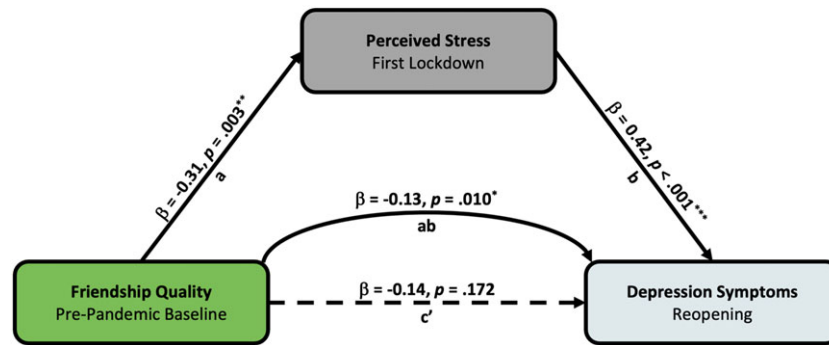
**Perceived Stress**
First Lockdown

$\beta$ = -0.31, *p* = .003**
a

$\beta$ = 0.42, *p* < .001***
b

$\beta$ = -0.13, *p* = .010*
ab

**Friendship Quality**
Pre-Pandemic Baseline

$\beta$ = -0.14, *p* = .172
c'

**Depression Symptoms**
Reopening